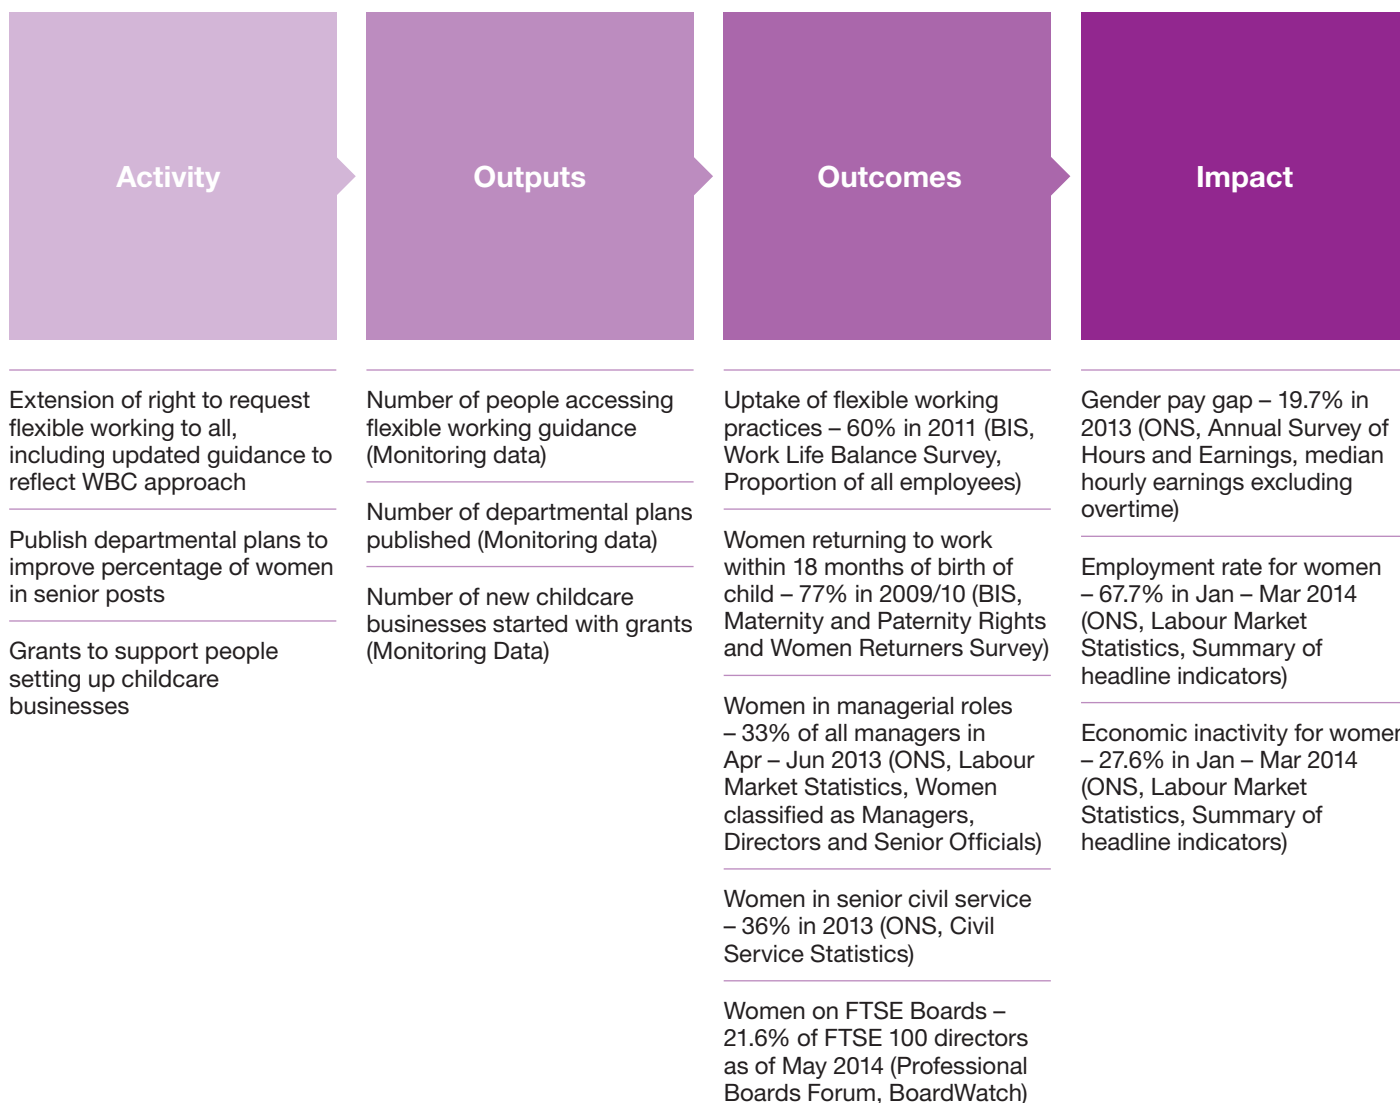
Activity

Outputs

Outcomes

Impact

Extension of right to request flexible working to all, including updated guidance to reflect WBC approach

Publish departmental plans to improve percentage of women in senior posts

Grants to support people setting up childcare businesses

Number of people accessing flexible working guidance (Monitoring data)

Number of departmental plans published (Monitoring data)

Number of new childcare businesses started with grants (Monitoring Data)

Uptake of flexible working practices – 60% in 2011 (BIS, Work Life Balance Survey, Proportion of all employees)

Women returning to work within 18 months of birth of child – 77% in 2009/10 (BIS, Maternity and Paternity Rights and Women Returners Survey)

Women in managerial roles – 33% of all managers in Apr – Jun 2013 (ONS, Labour Market Statistics, Women classified as Managers, Directors and Senior Officials)

Women in senior civil service – 36% in 2013 (ONS, Civil Service Statistics)

Women on FTSE Boards – 21.6% of FTSE 100 directors as of May 2014 (Professional Boards Forum, BoardWatch)

Gender pay gap – 19.7% in 2013 (ONS, Annual Survey of Hours and Earnings, median hourly earnings excluding overtime)

Employment rate for women – 67.7% in Jan – Mar 2014 (ONS, Labour Market Statistics, Summary of headline indicators)

Economic inactivity for women – 27.6% in Jan – Mar 2014 (ONS, Labour Market Statistics, Summary of headline indicators)